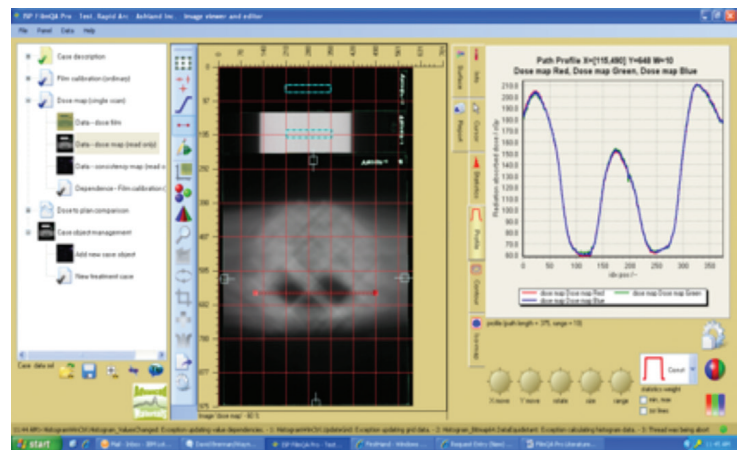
ISP FilmQA Pro - Test...Rapid Arc...Ashland Inc... Image viewer and editor

File Panel Data Help

Case description

Film calibration (ordinary)

Dose map (single scan)

Data - dose film

Data - dose map (read only)

Data - consistency map (read o

Dependence - Film calibration (

Dose/Is plan comparison

Case object management

Add new case object

New treatment case

Case data set

Path Profile X=[115,490] Y=648 W=10
Dose map Red, Dose map Green, Dose map Blue

Radiation absorbed dose / cGy

210.0
200.0
190.0
180.0
170.0
160.0
150.0
140.0
130.0
120.0
110.0
100.0
90.0
80.0
70.0
60.0

0 50 100 150 200 250 300 350

/dist pos /

dose map Dose map Red
dose map Dose map Green
dose map Dose map Blue

profile (path length = 375, range = 10)

Surface
Info
Report
Cursor
Statistics
Profile
Contour
Isodose

Cursor

X move
Y move
rotate
size
range

statistics weight
min, max
tol lines

Image: Dose map - 90 %

start

Mail - Inbox
David/Sherman/Wayn...
ISP FilmQA Pro - Test...
FirstHand - Windows ...
Request Entry (New) ...
FilmQA Pro Literature...

11:41 AM